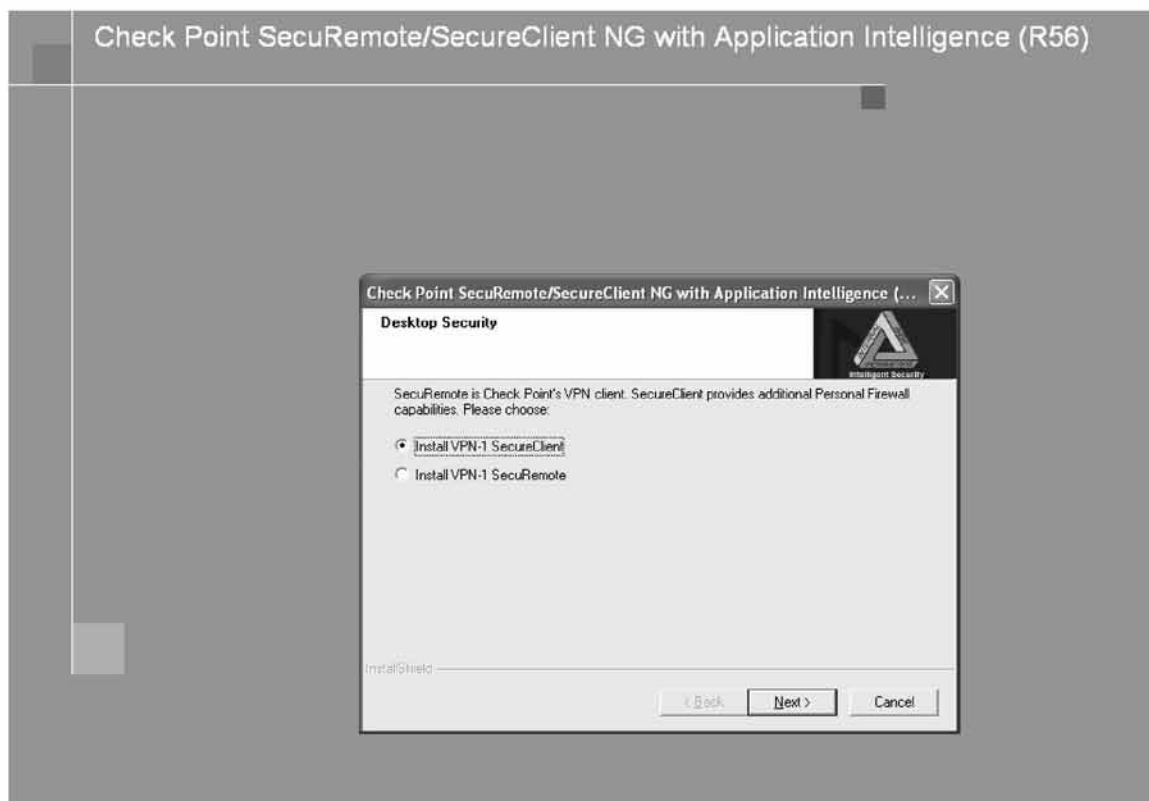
Check Point SecuRemote/SecureClient NG with Application Intelligence (R56)

Check Point SecuRemote/SecureClient NG with Application Intelligence (...

Desktop Security

Intelligent Security

SecuRemote is Check Point's VPN client. SecureClient provides additional Personal Firewall capabilities. Please choose:

Install VPN-1 SecureClient

Install VPN-1 SecuRemote

InstallShield

< Back

Next >

Cancel